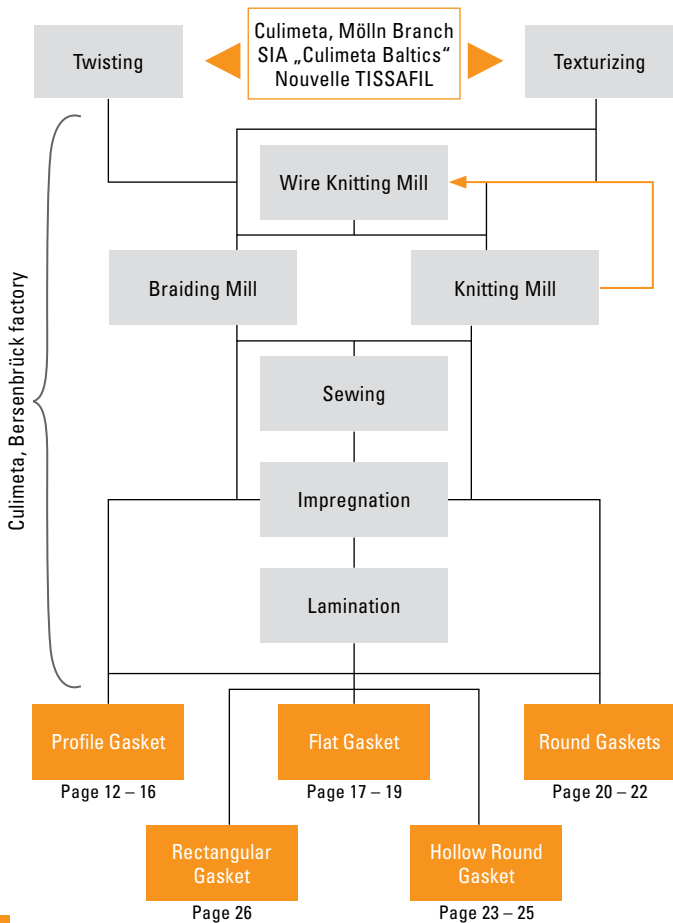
Twisting

Culimeta, Mölln Branch
SIA „Culimeta Baltics“
Nouvelle TISSAFIL

Texturizing

Culimeta, Bersenbrück factory

Wire Knitting Mill

Braiding Mill

Knitting Mill

Sewing

Impregnation

Lamination

Profile Gasket
Page 12 – 16

Flat Gasket
Page 17 – 19

Round Gaskets
Page 20 – 22

Rectangular Gasket
Page 26

Hollow Round Gasket
Page 23 – 25